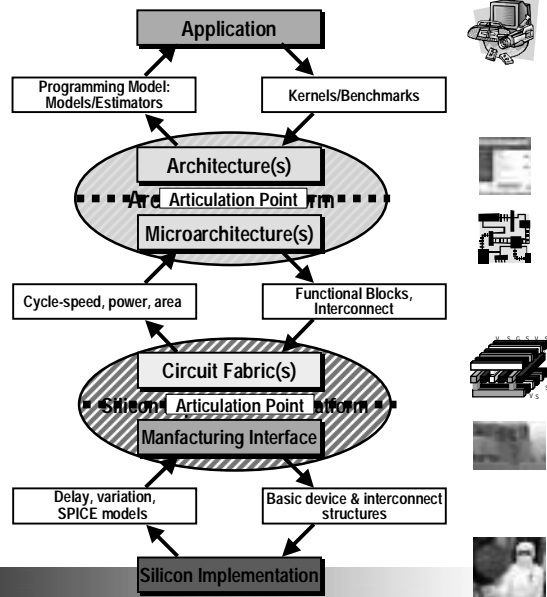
Application

Programming Model: Models/Estimators

Kernels/Benchmarks

Architecture(s)

Arc Articulation Point rm

Microarchitecture(s)

Cycle-speed, power, area

Functional Blocks, Interconnect

Circuit Fabric(s)

Silicon Articulation Point latform

Manfacturing Interface

Delay, variation, SPICE models

Basic device & interconnect structures

Silicon Implementation